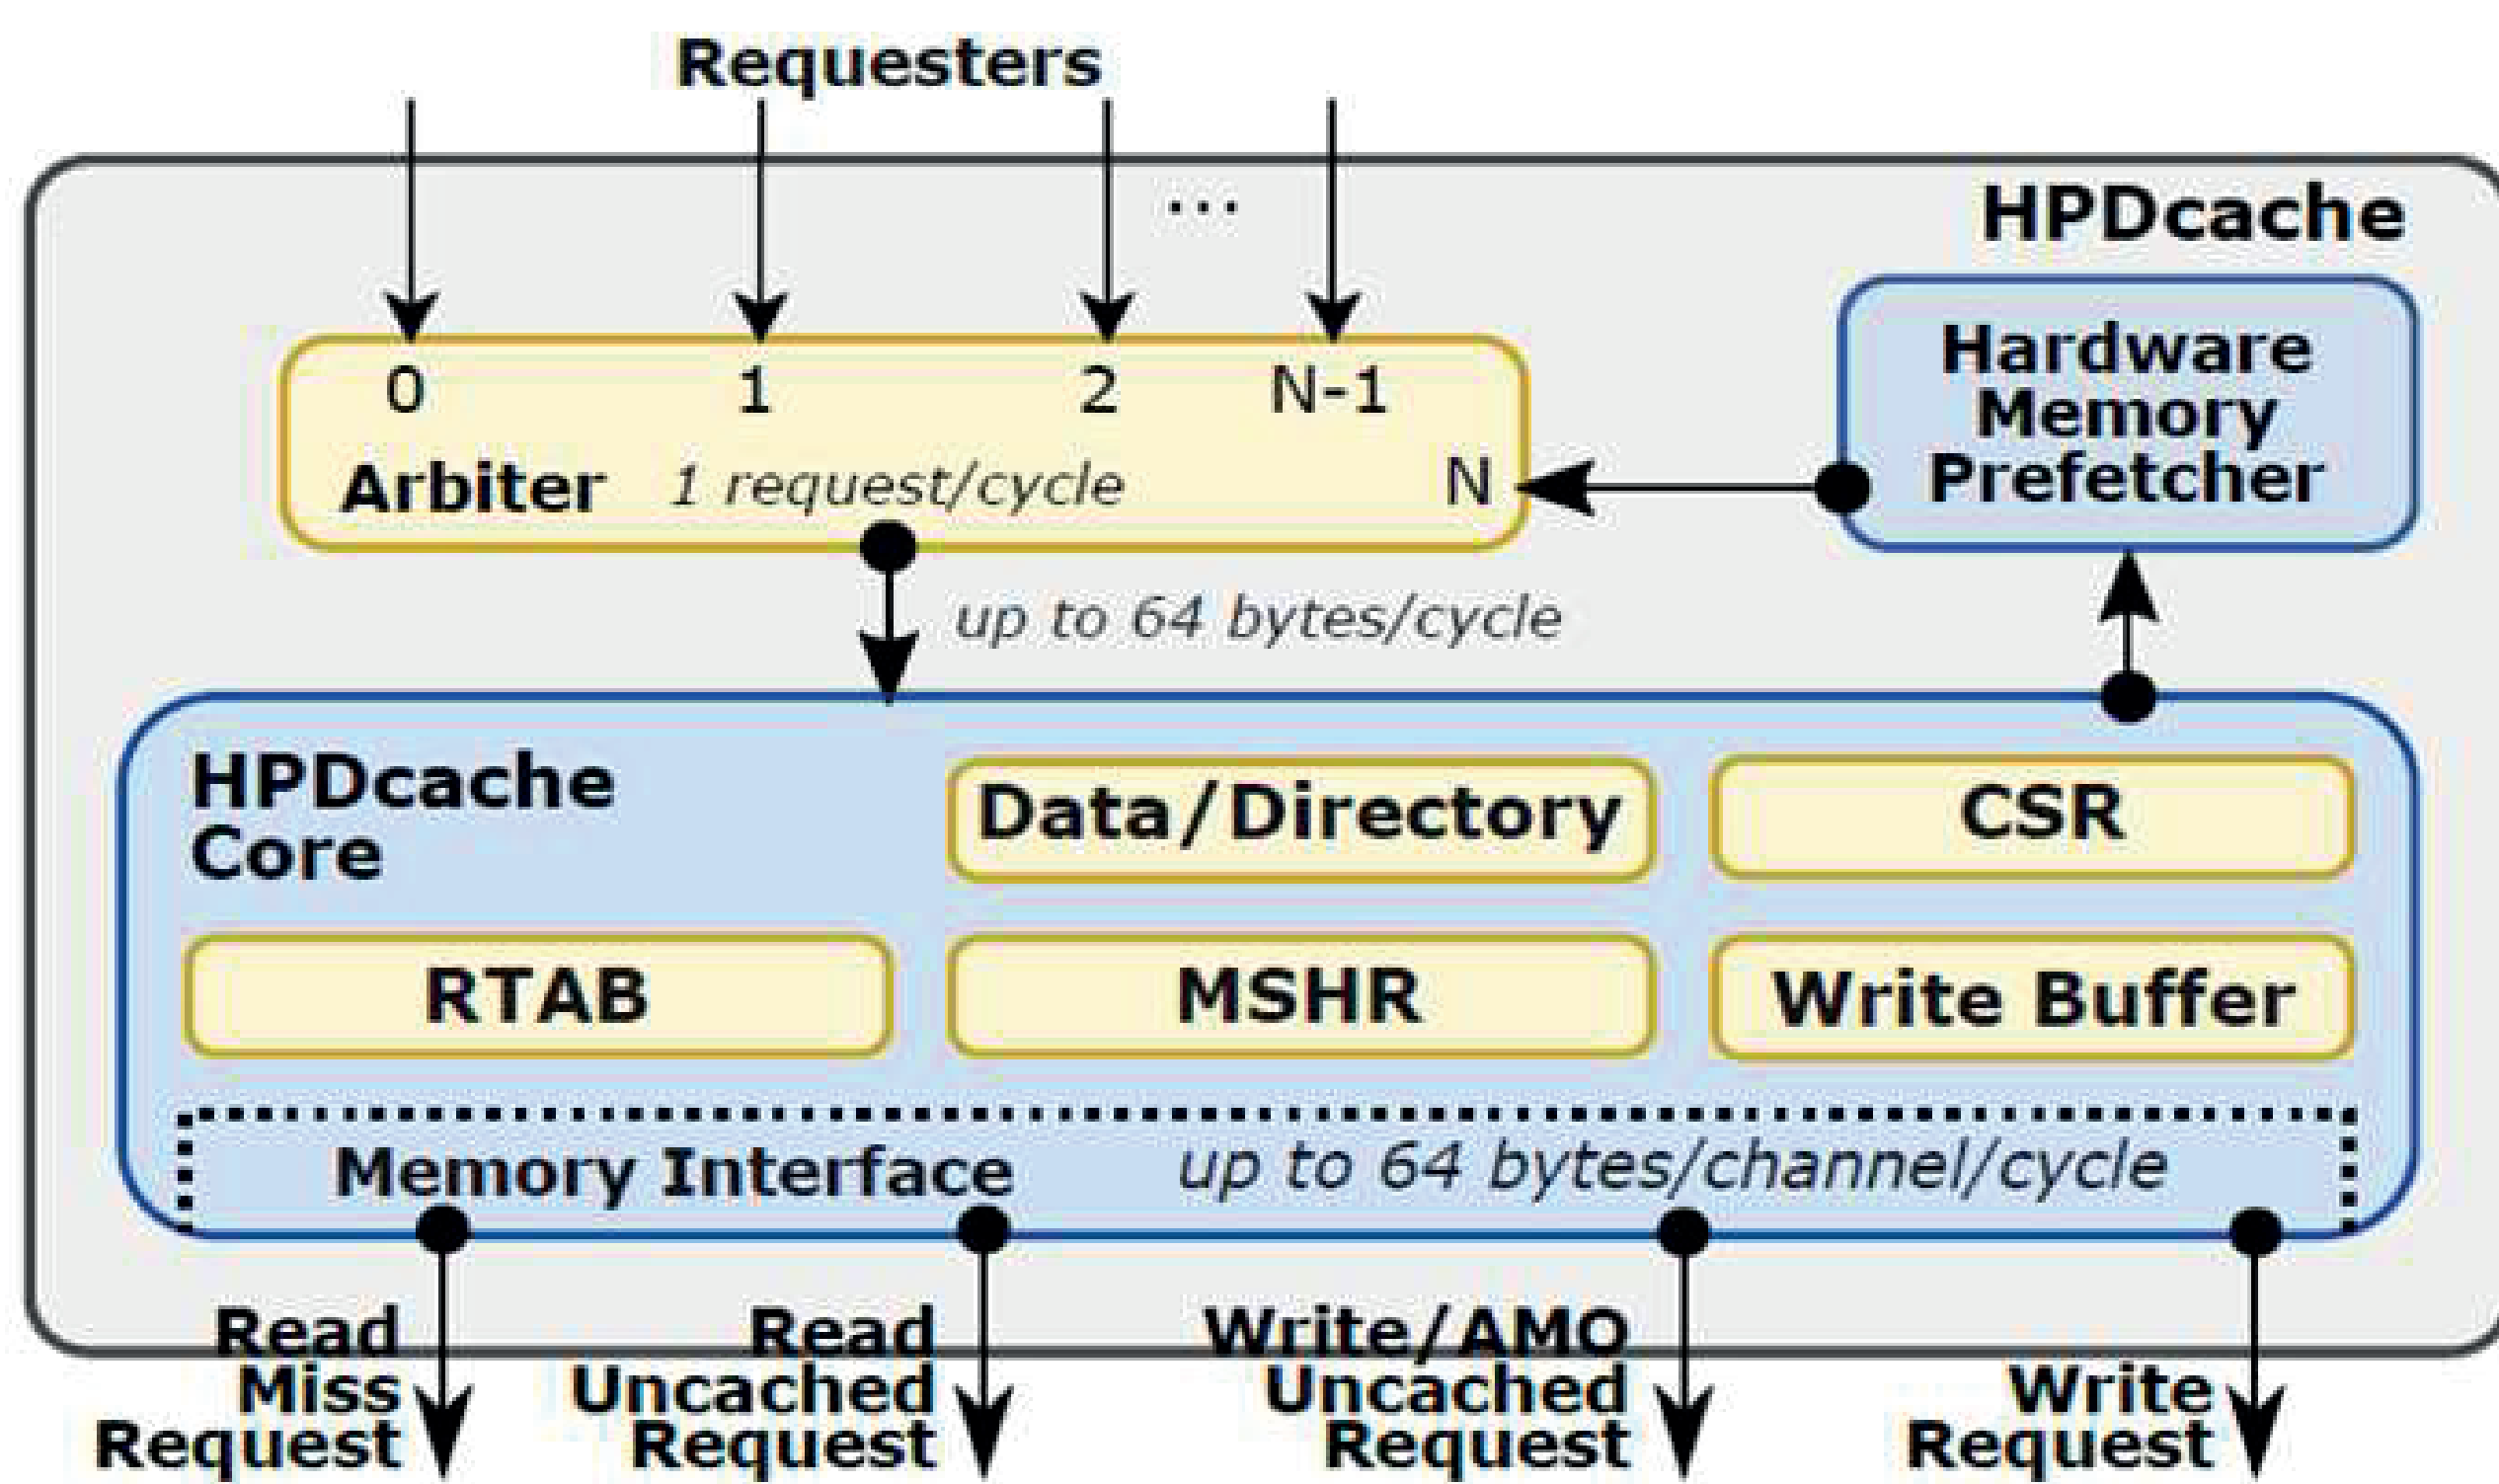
Requesters

...

HPDcache

0 1 2 N-1

Arbiter 1 request/cycle N

Hardware Memory Prefetcher

up to 64 bytes/cycle

HPDcache Core

Data/Directory

CSR

RTAB

MSHR

Write Buffer

Memory Interface up to 64 bytes/channel/cycle

Read Miss Request

Read Uncached Request

Write/AMO Uncached Request

Write Request